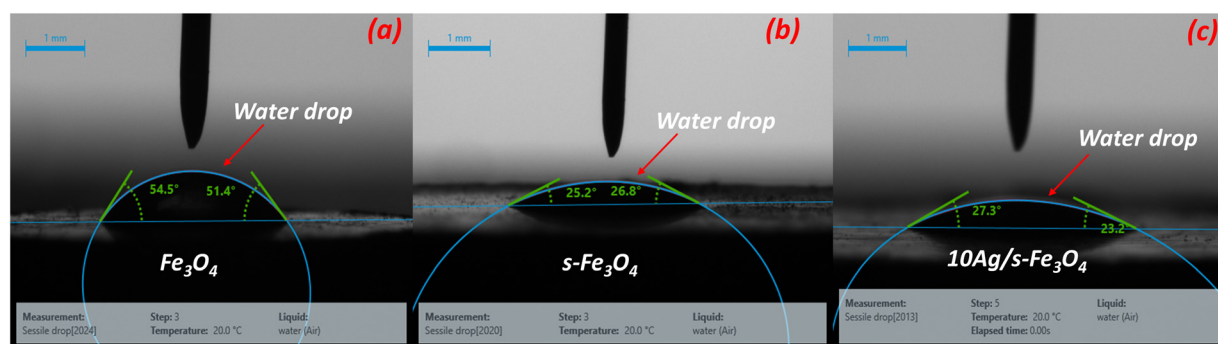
1 mm

(a)

Water drop

54.5°

51.4°

$Fe_3O_4$

Measurement: Sessile drop[2024]

Step: 3

Temperature: 20.0 °C

Liquid: water (Air)

1 mm

(b)

Water drop

25.2°

26.8°

s-$Fe_3O_4$

Measurement: Sessile drop[2020]

Step: 3

Temperature: 20.0 °C

Liquid: water (Air)

1 mm

(c)

Water drop

27.3°

23.2

10Ag/s-$Fe_3O_4$

Measurement: Sessile drop[2013]

Step: 5

Temperature: 20.0 °C

Elapsed time: 0.00s

Liquid: water (Air)